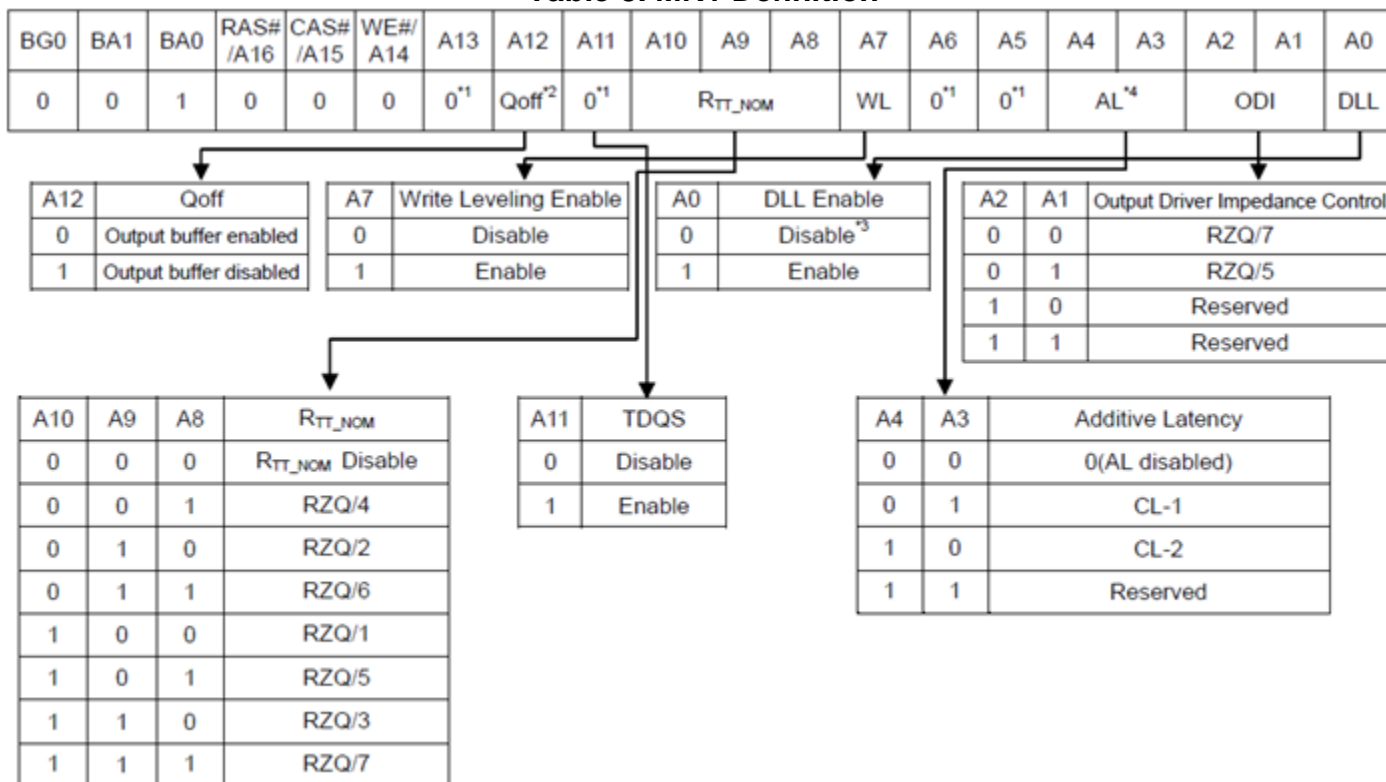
Table of MR1 Definition

| BG0 | BA1 | BA0 | RAS#/A16 | CAS#/A15 | WE#/A14 | A13 | A12 | A11 | A10 | A9 | A8 | A7 | A6 | A5 | A4 | A3 | A2 | A1 | A0 |
|---|---|---|---|---|---|---|---|---|---|---|---|---|---|---|---|---|---|---|---|
| 0 | 0 | 1 | 0 | 0 | 0 | $0^{*1}$ | Qoff$^{*2}$ | $0^{*1}$ | $R_{TT\_NOM}$ | | | WL | $0^{*1}$ | $0^{*1}$ | AL$^{*4}$ | | ODI | | DLL |

| A12 | Qoff |
|---|---|
| 0 | Output buffer enabled |
| 1 | Output buffer disabled |

| A7 | Write Leveling Enable |
|---|---|
| 0 | Disable |
| 1 | Enable |

| A0 | DLL Enable |
|---|---|
| 0 | Disable$^{*3}$ |
| 1 | Enable |

| A2 | A1 | Output Driver Impedance Control |
|---|---|---|
| 0 | 0 | RZQ/7 |
| 0 | 1 | RZQ/5 |
| 1 | 0 | Reserved |
| 1 | 1 | Reserved |

| A10 | A9 | A8 | $R_{TT\_NOM}$ |
|---|---|---|---|
| 0 | 0 | 0 | $R_{TT\_NOM}$ Disable |
| 0 | 0 | 1 | RZQ/4 |
| 0 | 1 | 0 | RZQ/2 |
| 0 | 1 | 1 | RZQ/6 |
| 1 | 0 | 0 | RZQ/1 |
| 1 | 0 | 1 | RZQ/5 |
| 1 | 1 | 0 | RZQ/3 |
| 1 | 1 | 1 | RZQ/7 |

| A11 | TDQS |
|---|---|
| 0 | Disable |
| 1 | Enable |

| A4 | A3 | Additive Latency |
|---|---|---|
| 0 | 0 | 0(AL disabled) |
| 0 | 1 | CL-1 |
| 1 | 0 | CL-2 |
| 1 | 1 | Reserved |